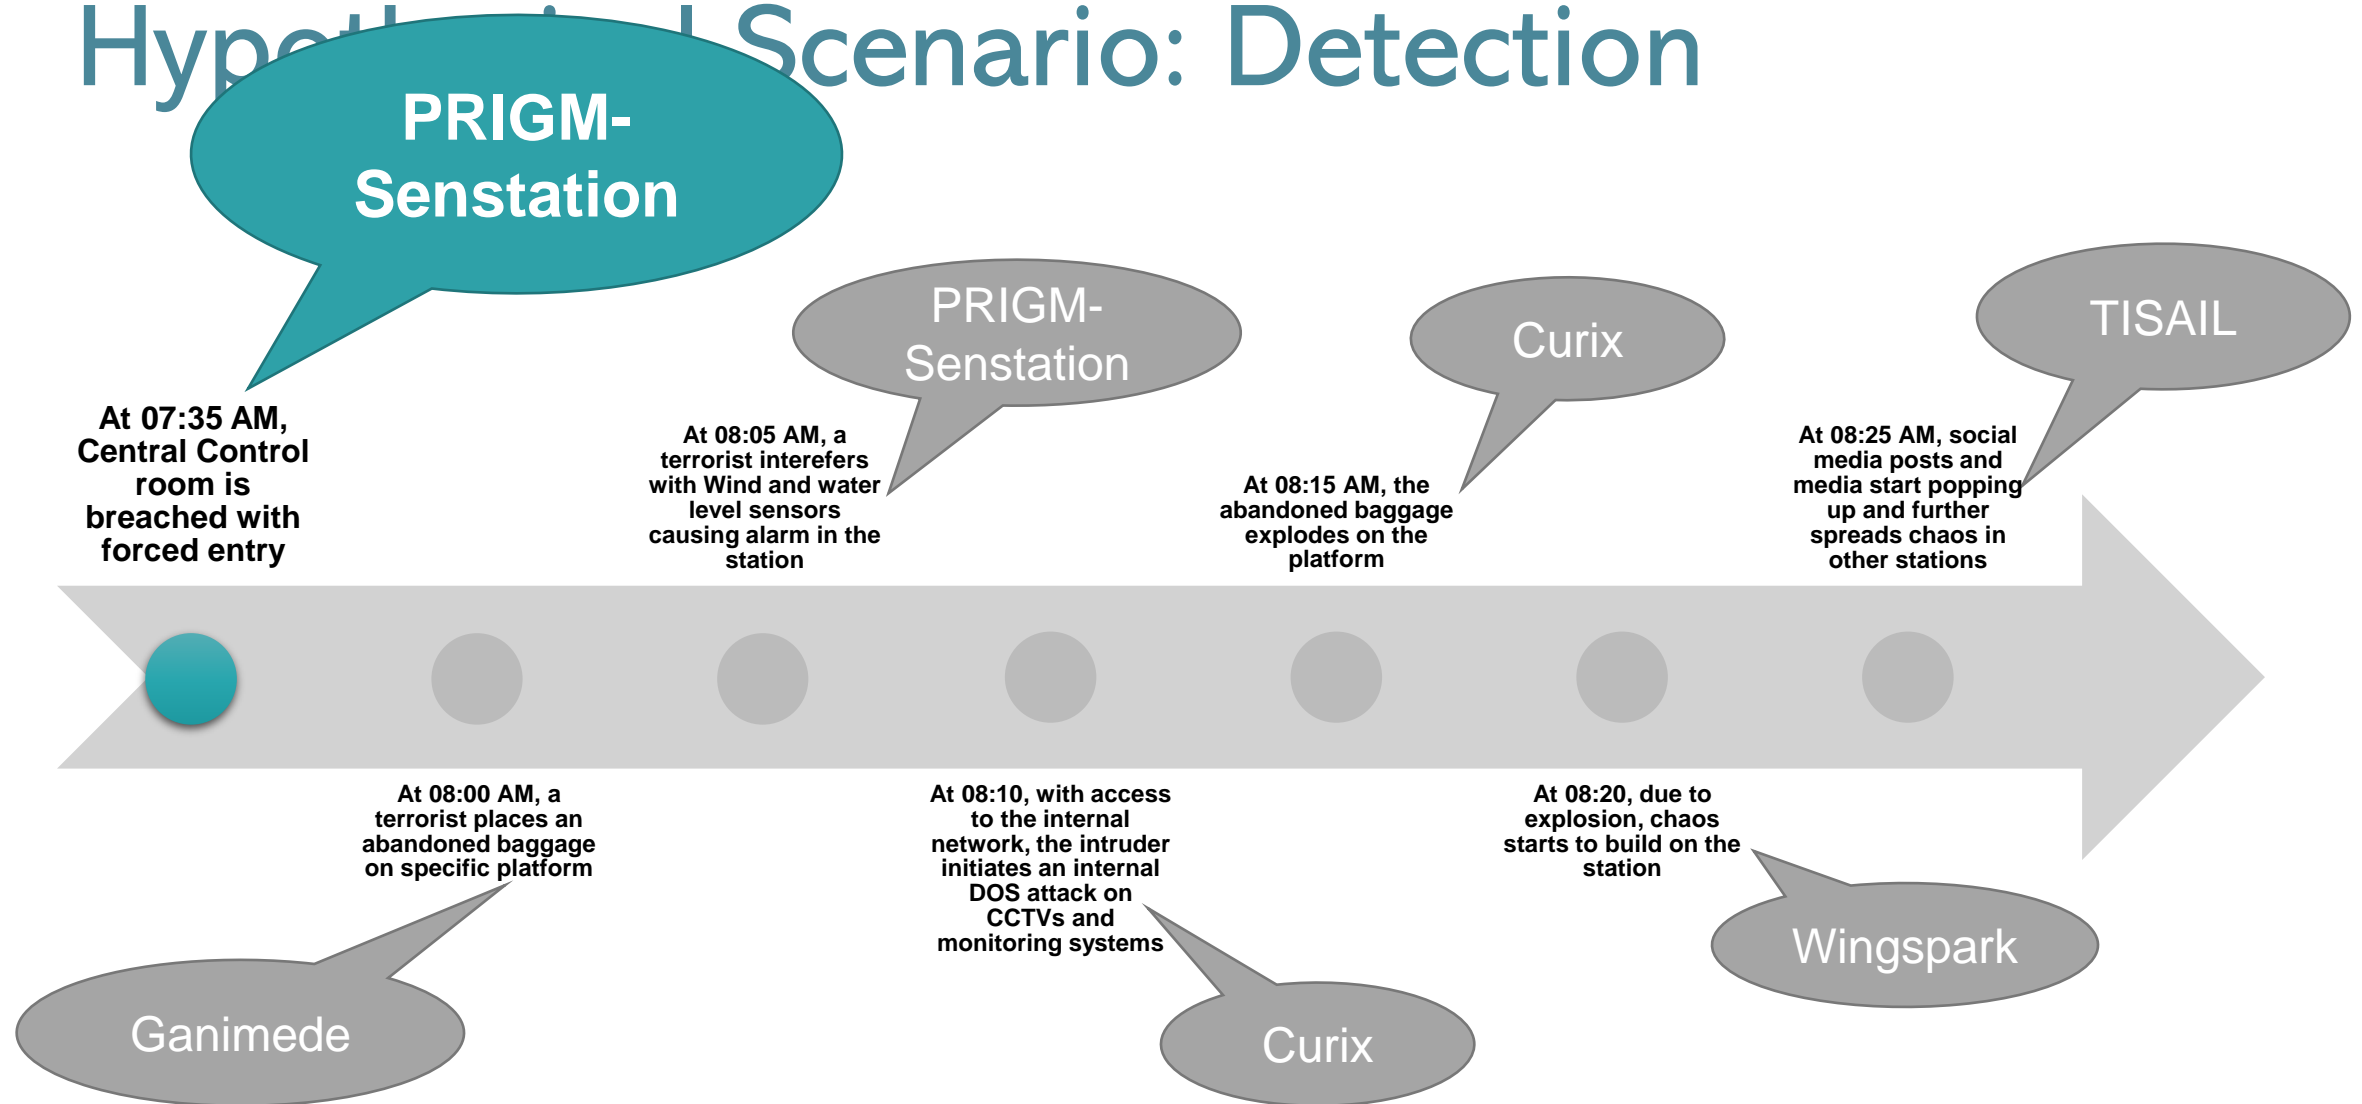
Hyp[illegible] Scenario: Detection

PRIGM-Senstation

At 07:35 AM, Central Control room is breached with forced entry

PRIGM-Senstation

At 08:05 AM, a terrorist interefers with Wind and water level sensors causing alarm in the station

Curix

At 08:15 AM, the abandoned baggage explodes on the platform

TISAIL

At 08:25 AM, social media posts and media start popping up and further spreads chaos in other stations

At 08:00 AM, a terrorist places an abandoned baggage on specific platform

Ganimede

At 08:10, with access to the internal network, the intruder initiates an internal DOS attack on CCTVs and monitoring systems

Curix

At 08:20, due to explosion, chaos starts to build on the station

Wingspark